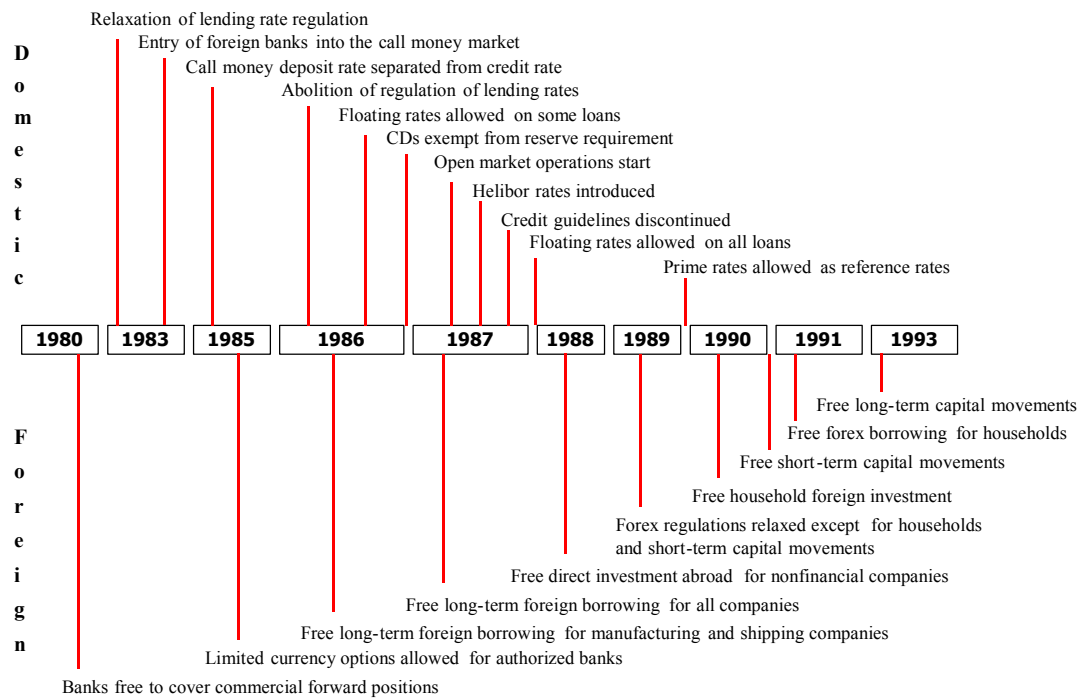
Domestic

Relaxation of lending rate regulation
Entry of foreign banks into the call money market
Call money deposit rate separated from credit rate
Abolition of regulation of lending rates
Floating rates allowed on some loans
CDs exempt from reserve requirement
Open market operations start
Helibor rates introduced
Credit guidelines discontinued
Floating rates allowed on all loans
Prime rates allowed as reference rates

| 1980 | 1983 | 1985 | 1986 | 1987 | 1988 | 1989 | 1990 | 1991 | 1993 |
|---|---|---|---|---|---|---|---|---|---|

Foreign

Free long-term capital movements
Free forex borrowing for households
Free short-term capital movements
Free household foreign investment
Forex regulations relaxed except for households and short-term capital movements
Free direct investment abroad for nonfinancial companies
Free long-term foreign borrowing for all companies
Free long-term foreign borrowing for manufacturing and shipping companies
Limited currency options allowed for authorized banks
Banks free to cover commercial forward positions